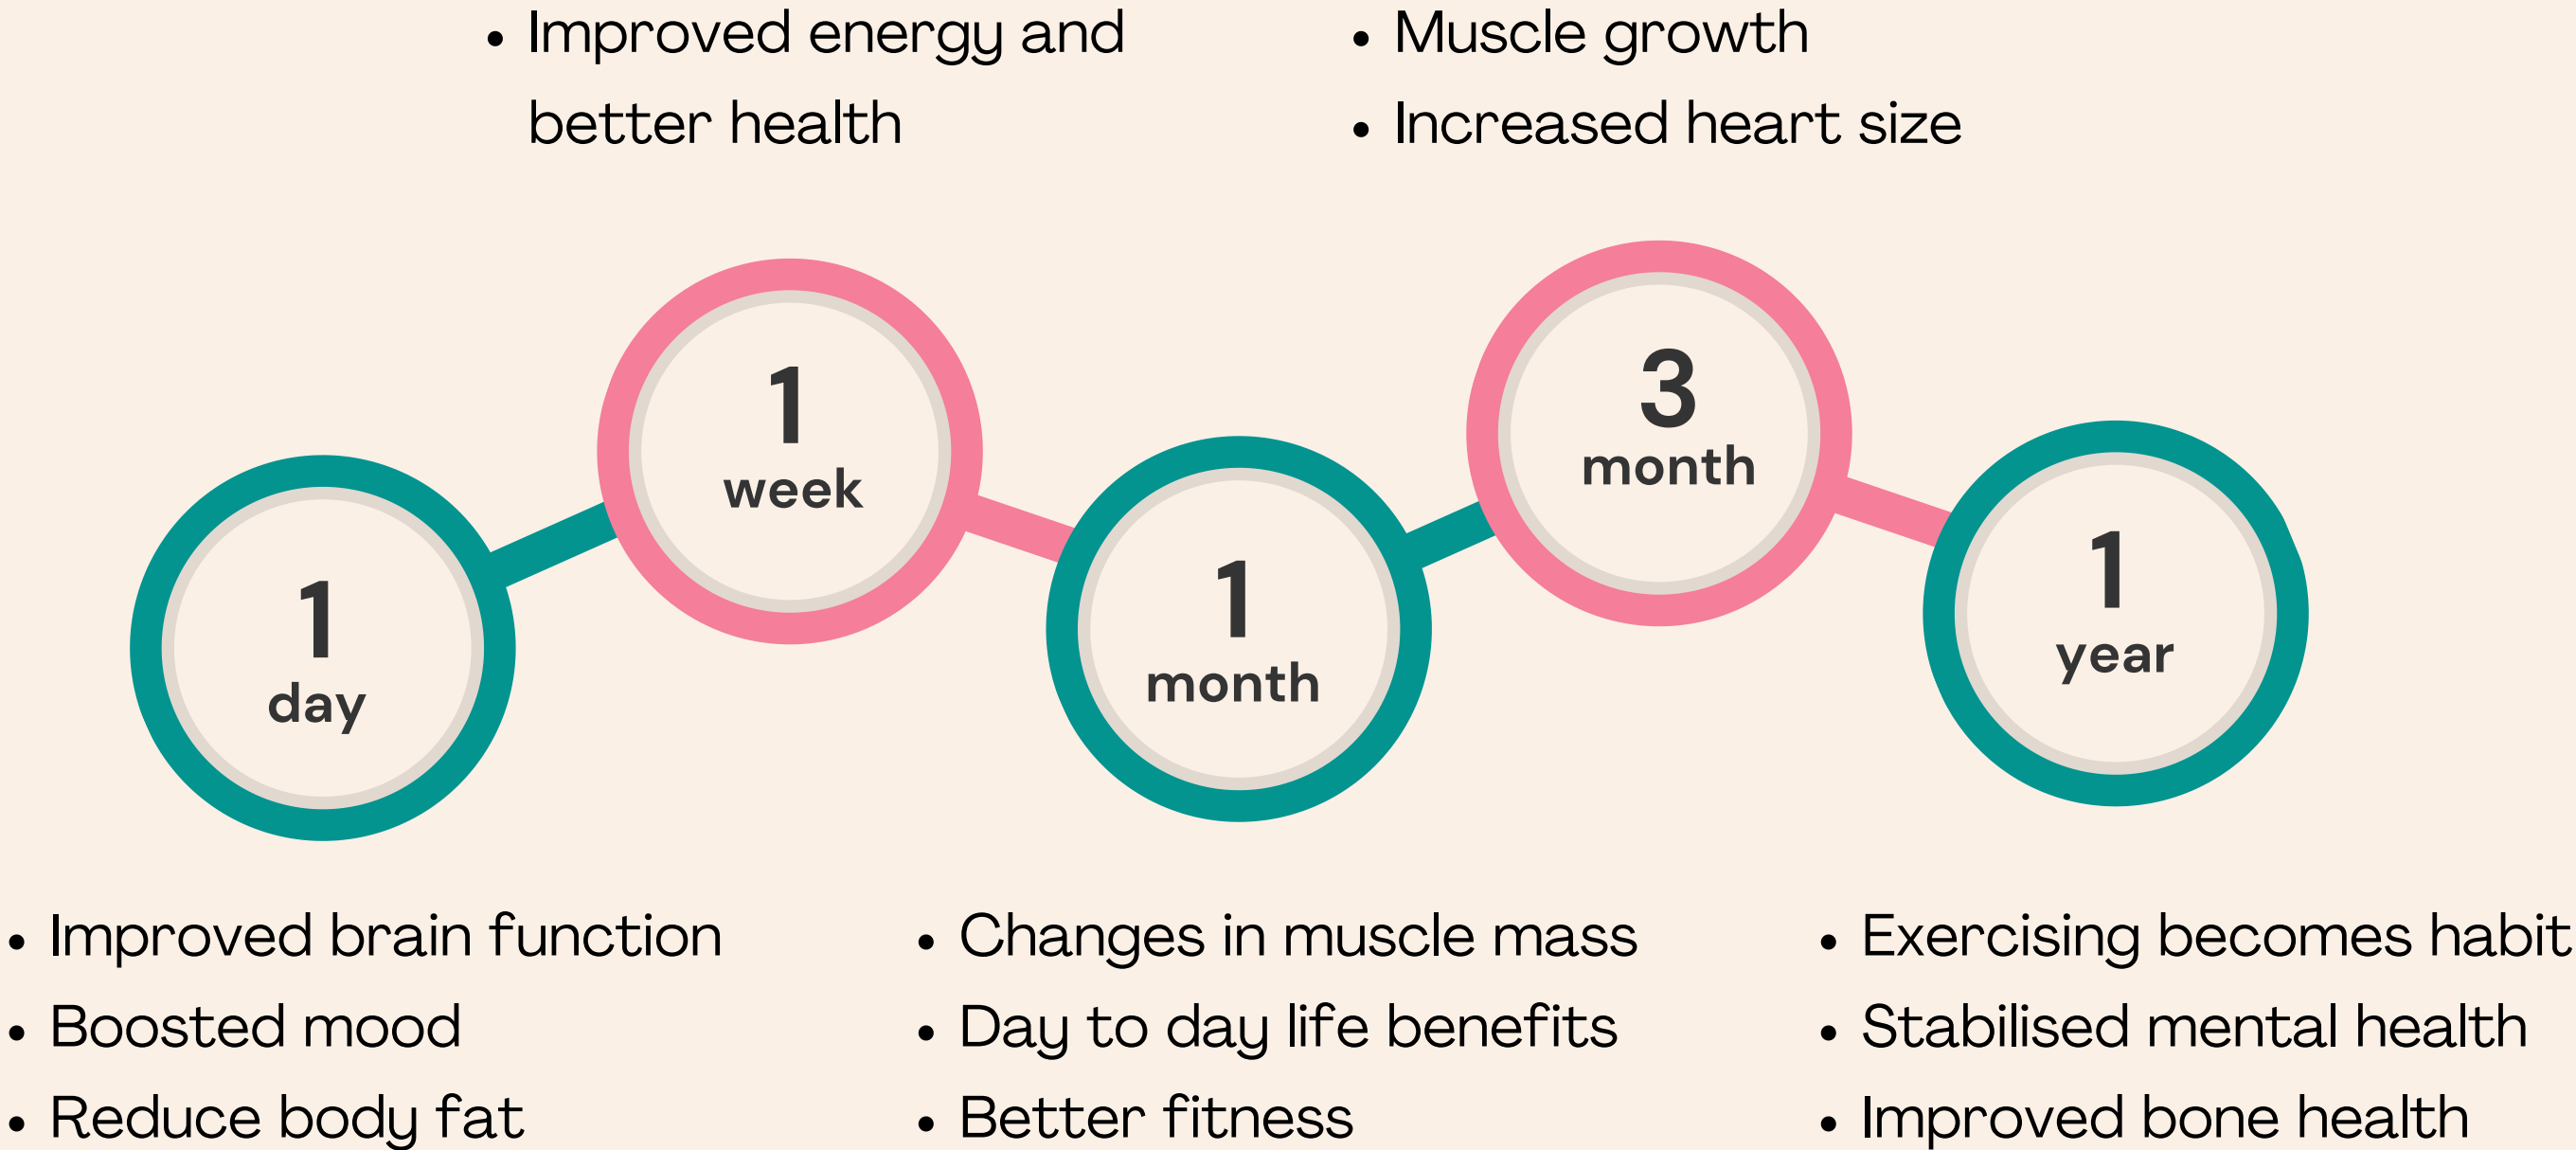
- Improved energy and better health

- Muscle growth
- Increased heart size

1 day

1 week

1 month

3 month

1 year

- Improved brain function
- Boosted mood
- Reduce body fat

- Changes in muscle mass
- Day to day life benefits
- Better fitness

- Exercising becomes habit
- Stabilised mental health
- Improved bone health